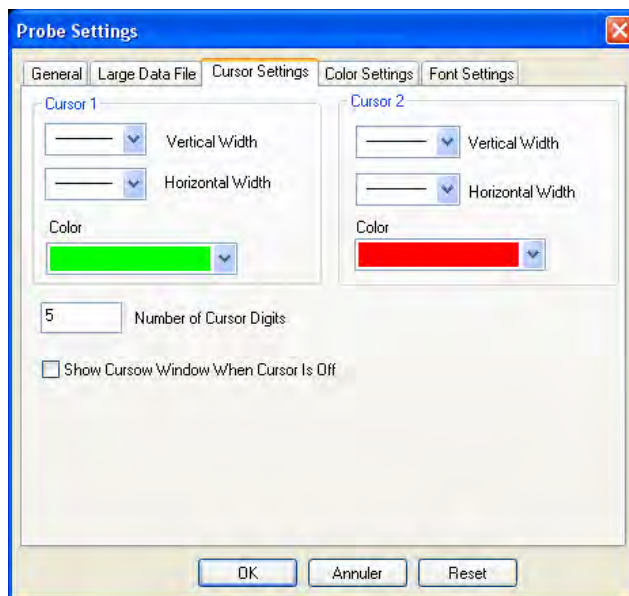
Probe Settings

General | Large Data File | Cursor Settings | Color Settings | Font Settings

Cursor 1

Vertical Width

Horizontal Width

Color

Cursor 2

Vertical Width

Horizontal Width

Color

5 Number of Cursor Digits

Show Cursow Window When Cursor Is Off

OK | Annuler | Reset